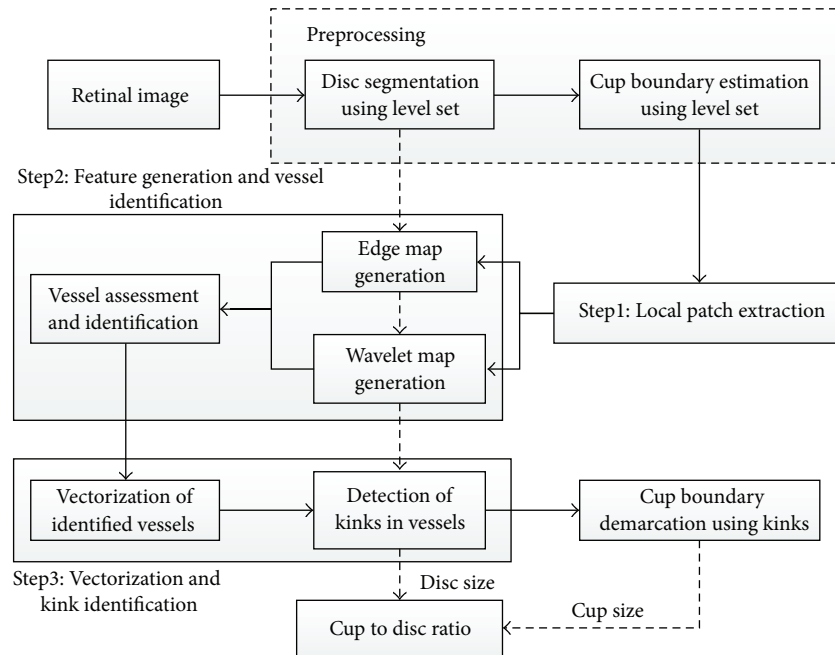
Preprocessing

Retinal image

Disc segmentation using level set

Cup boundary estimation using level set

Step2: Feature generation and vessel identification

Edge map generation

Vessel assessment and identification

Step1: Local patch extraction

Wavelet map generation

Vectorization of identified vessels

Detection of kinks in vessels

Cup boundary demarcation using kinks

Step3: Vectorization and kink identification

Disc size

Cup size

Cup to disc ratio